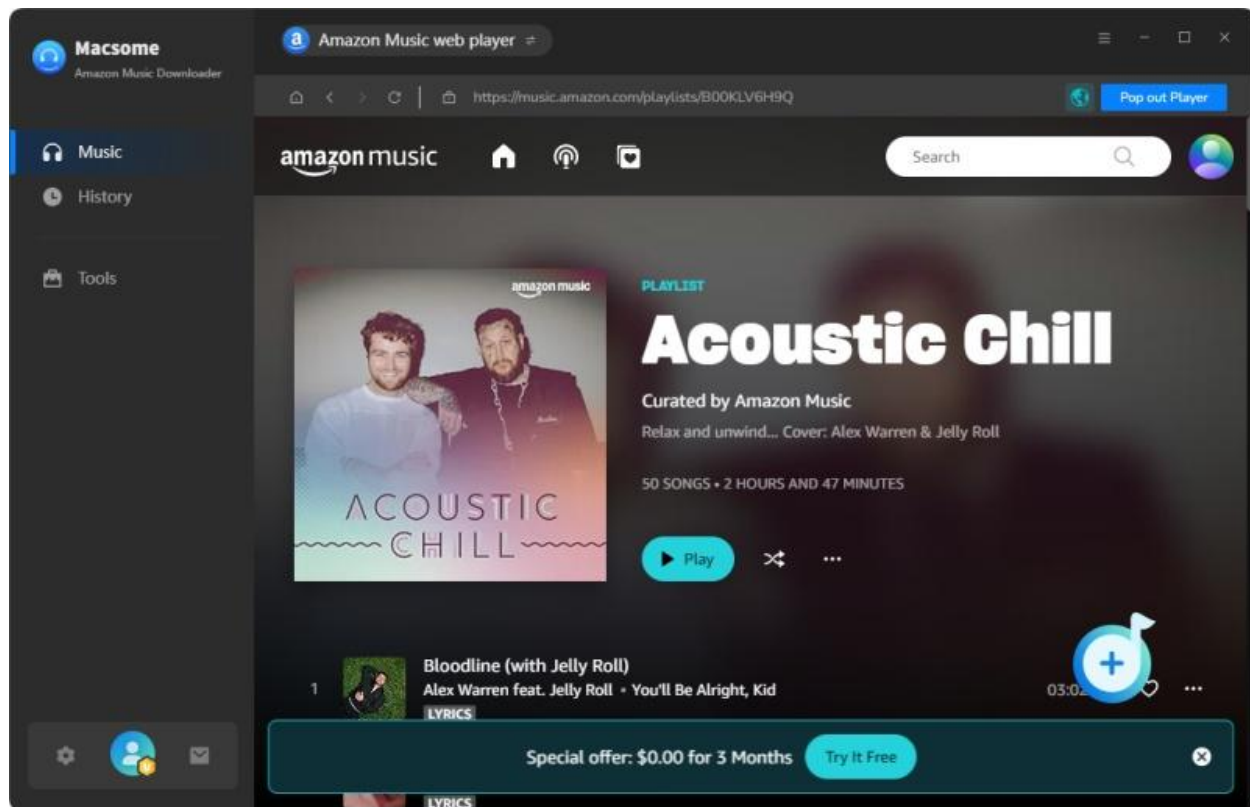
Macsome
Amazon Music Downloader

Music
History
Tools

Amazon Music web player

https://music.amazon.com/playlists/B00KLV6H9Q

Pop out Player

amazon music

Search

amazon music
ACOUSTIC
CHILL

PLAYLIST
Acoustic Chill
Curated by Amazon Music
Relax and unwind... Cover: Alex Warren & Jelly Roll
50 SONGS • 2 HOURS AND 47 MINUTES

Play

1 Bloodline (with Jelly Roll)
Alex Warren feat. Jelly Roll • You'll Be Alright, Kid
LYRICS
03:0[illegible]

Special offer: $0.00 for 3 Months Try It Free

LYRICS